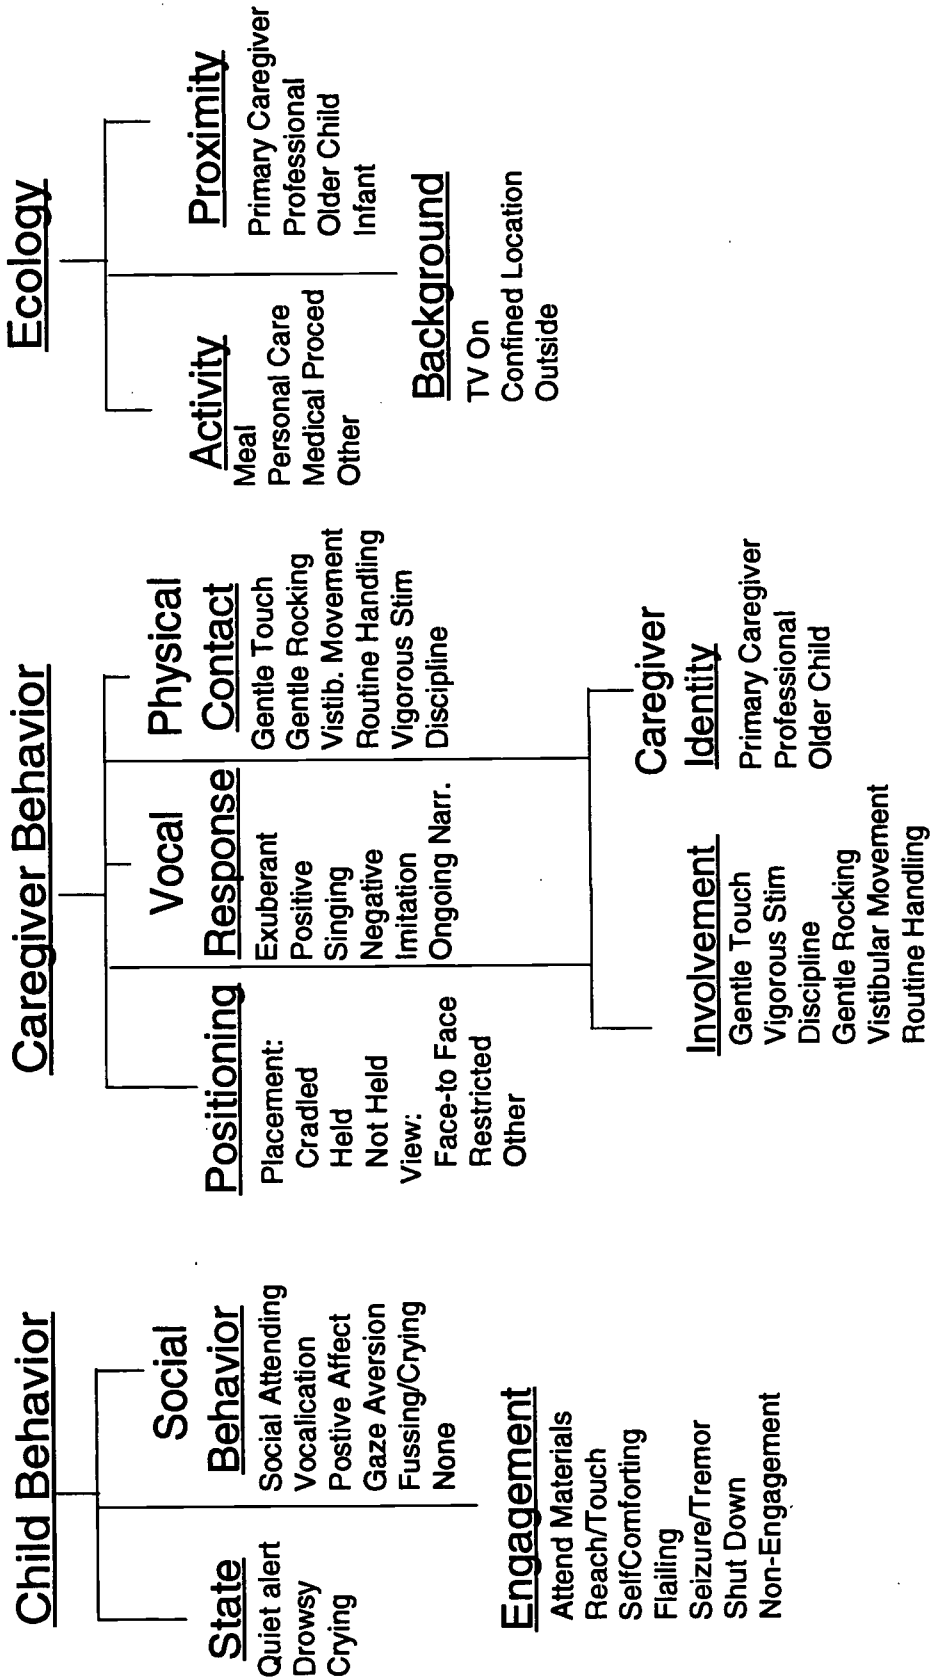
Child Behavior

State
Quiet alert
Drowsy
Crying

Social Behavior
Social Attending
Vocalication
Postive Affect
Gaze Aversion
Fussing/Crying
None

Engagement
Attend Materials
Reach/Touch
SelfComforting
Flailing
Seizure/Tremor
Shut Down
Non-Engagement

Caregiver Behavior

Positioning
Placement:
Cradled
Held
Not Held
View:
Face-to Face
Restricted
Other

Vocal Response
Exuberant
Positive
Singing
Negative
Imitation
Ongoing Narr.

Physical Contact
Gentle Touch
Gentle Rocking
Vistib. Movement
Routine Handling
Vigorous Stim
Discipline

Involvement
Gentle Touch
Vigorous Stim
Discipline
Gentle Rocking
Vistibular Movement
Routine Handling

Caregiver Identity
Primary Caregiver
Professional
Older Child

Ecology

Activity
Meal
Personal Care
Medical Proced
Other

Proximity
Primary Caregiver
Professional
Older Child
Infant

Background
TV On
Confined Location
Outside